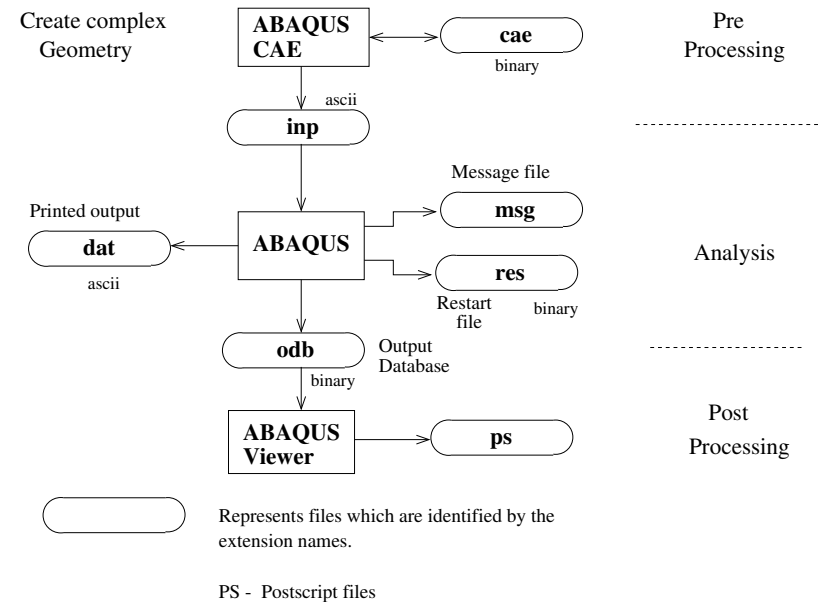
Create complex Geometry

ABAQUS CAE

cae

binary

Pre Processing

ascii

inp

Message file

msg

Printed output

dat

ABAQUS

ascii

res

Restart file

binary

Analysis

odb

Output Database

binary

ABAQUS Viewer

ps

Post Processing

Represents files which are identified by the extension names.

PS - Postscript files